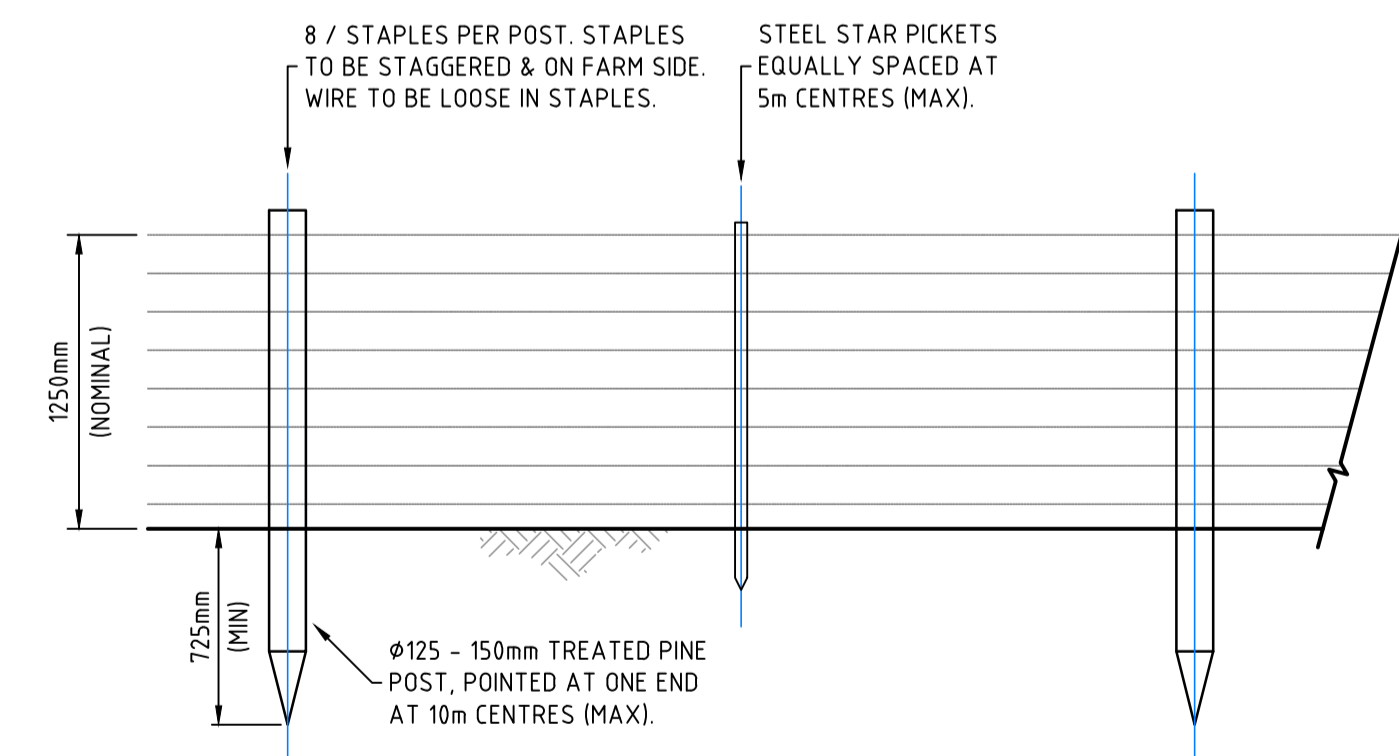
8 / STAPLES PER POST. STAPLES TO BE STAGGERED & ON FARM SIDE. WIRE TO BE LOOSE IN STAPLES.

STEEL STAR PICKETS EQUALLY SPACED AT 5m CENTRES (MAX).

1250mm (NOMINAL)

725mm (MIN)

$\phi$125 - 150mm TREATED PINE POST, POINTED AT ONE END AT 10m CENTRES (MAX).